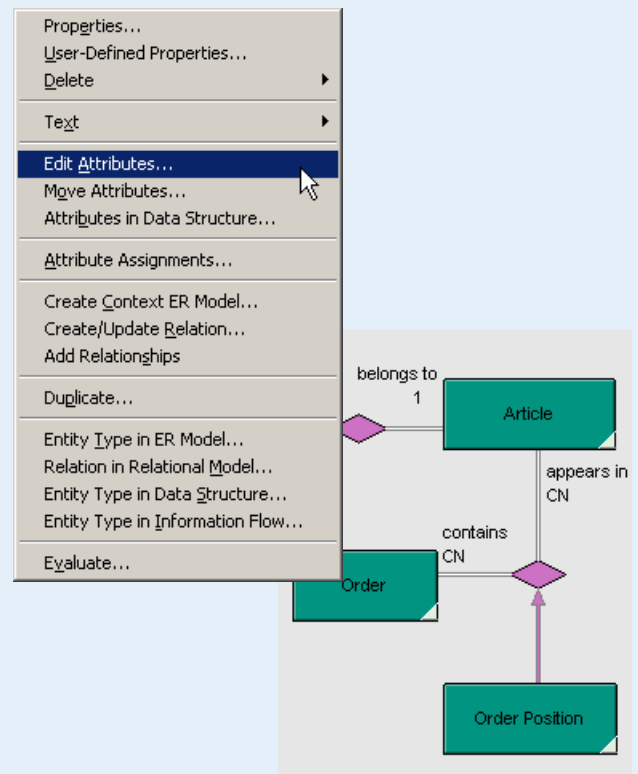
Properties...
User-Defined Properties...
Delete

Text

Edit Attributes...
Move Attributes...
Attributes in Data Structure...

Attribute Assignments...

Create Context ER Model...
Create/Update Relation...
Add Relationships

Duplicate...

Entity Type in ER Model...
Relation in Relational Model...
Entity Type in Data Structure...
Entity Type in Information Flow...

Evaluate...

belongs to
1
Article
appears in
CN
contains
CN
Order
Order Position